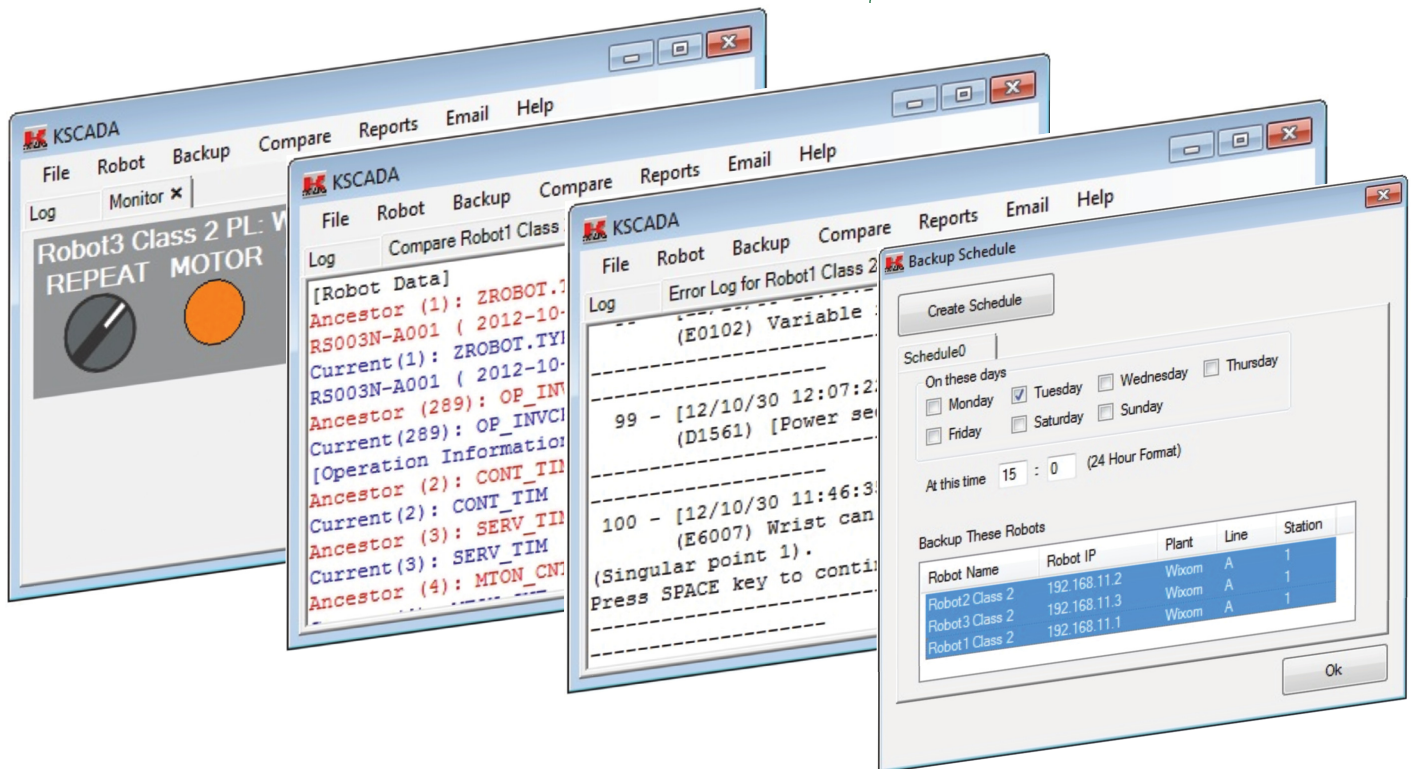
KSCADA

File Robot Backup Compare Reports Email Help

Log Monitor ×

Robot3 Class 2 PL: W

REPEAT MOTOR

KSCADA

File Robot Backup Compare Reports Email Help

Log Compare Robot1 Class

[Robot Data]
Ancestor (1): ZROBOT.T
RS003N-A001 ( 2012-10-
Current(1): ZROBOT.TY
RS003N-A001 ( 2012-10-
Ancestor (289): OP_INV
Current(289): OP_INVC
[Operation Information
Ancestor (2): CONT_TIM
Current(2): CONT_TIM
Ancestor (3): SERV_TIM
Current(3): SERV_TIM
Ancestor (4): MTON_CNT

KSCADA

File Robot Backup Compare Reports Email Help

Log Error Log for Robot1 Class 2

(E0102) Variable
------------------------
------------------------
99 - [12/10/30 12:07:2
(D1561) [Power se
------------------------
------------------------
100 - [12/10/30 11:46:3
(E6007) Wrist can
(Singular point 1).
Press SPACE key to conti
------------------------
------------------------

Backup Schedule

Create Schedule

Schedule0

On these days

Monday Tuesday Wednesday Thursday
Friday Saturday Sunday

At this time 15 : 0 (24 Hour Format)

Backup These Robots

| Robot Name | Robot IP | Plant | Line | Station |
|---|---|---|---|---|
| Robot2 Class 2 | 192.168.11.2 | Wixom | A | 1 |
| Robot3 Class 2 | 192.168.11.3 | Wixom | A | 1 |
| Robot1 Class 2 | 192.168.11.1 | Wixom | A | 1 |

Ok